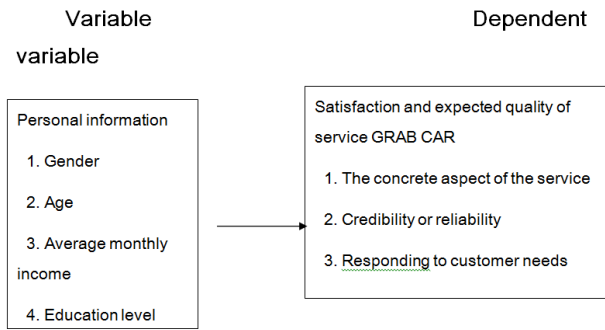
Variable Dependent

variable

Personal information

1. Gender

2. Age

3. Average monthly income

4. Education level

Satisfaction and expected quality of service GRAB CAR

1. The concrete aspect of the service

2. Credibility or reliability

3. Responding to customer needs